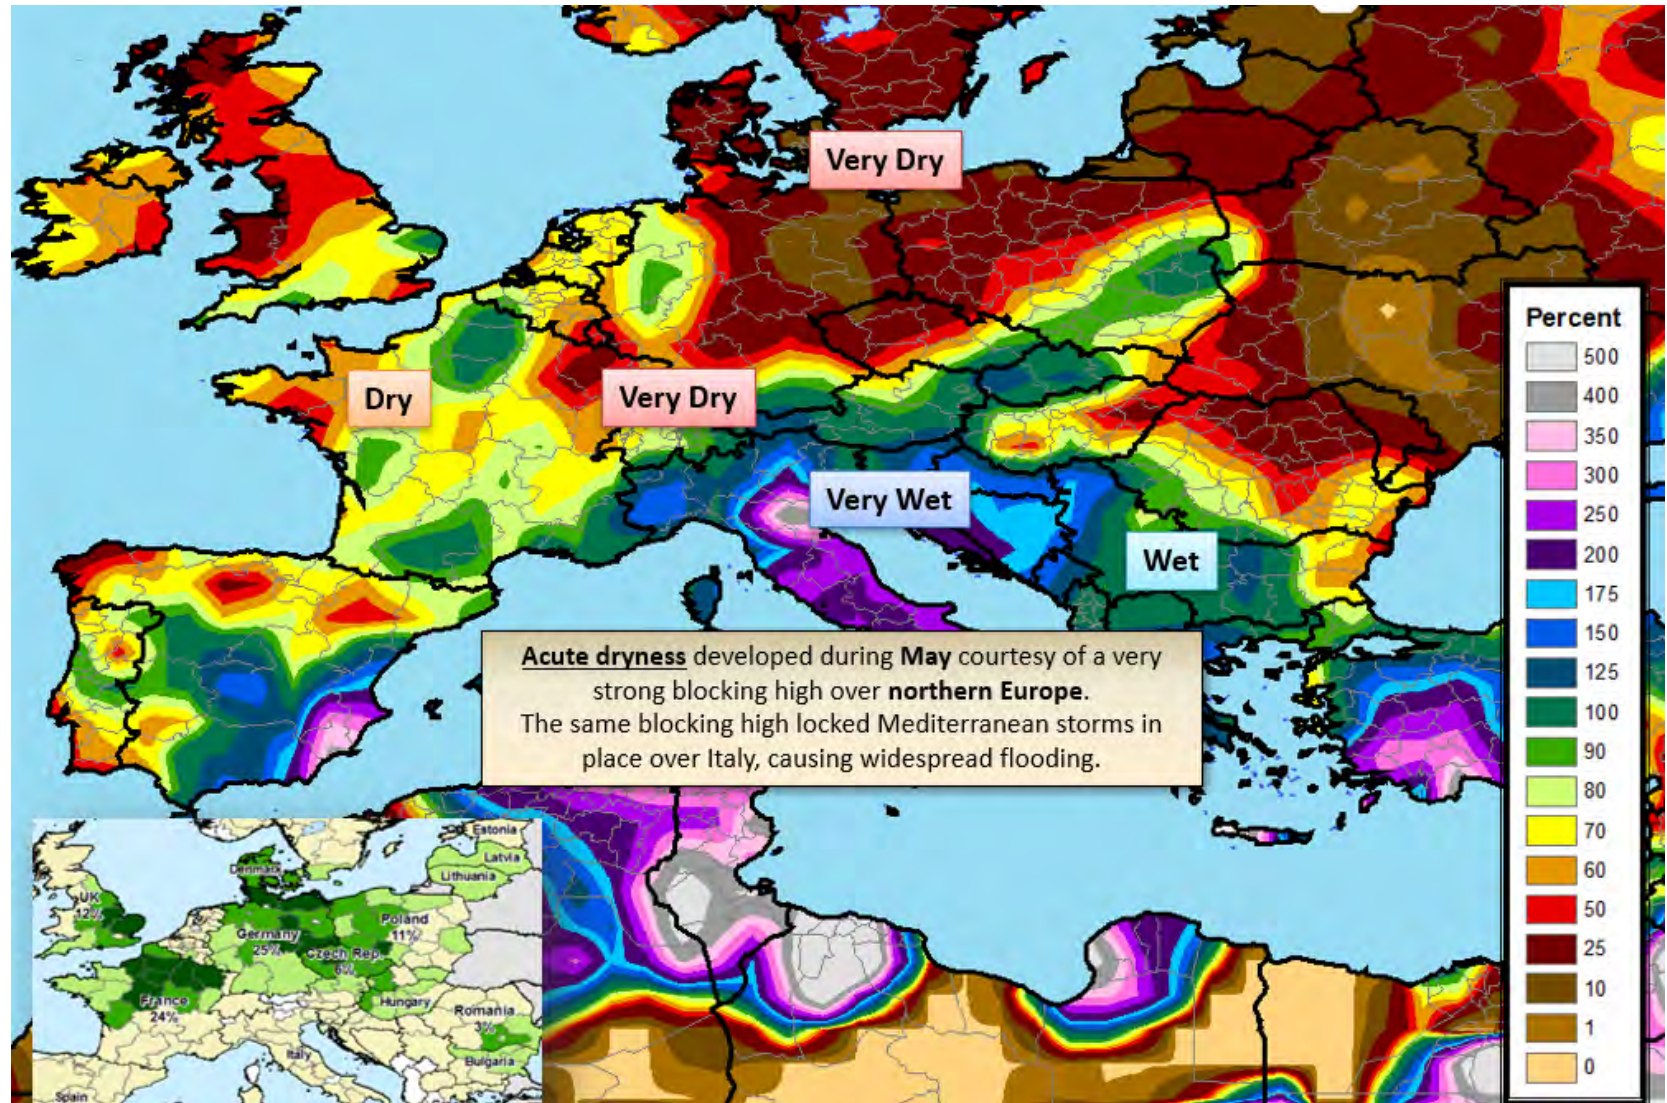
Very Dry

Dry

Very Dry

Very Wet

Wet

Percent
500
400
350
300
250
200
175
150
125
100
90
80
70
60
50
25
10
1
0

Acute dryness developed during May courtesy of a very strong blocking high over northern Europe.
The same blocking high locked Mediterranean storms in place over Italy, causing widespread flooding.

Estonia
Latvia
Lithuania
Denmark
UK 12%
Poland 11%
Germany 25%
Czech Rep. 6%
France 24%
Hungary
Romania 3%
Italy
Bulgaria
Spain